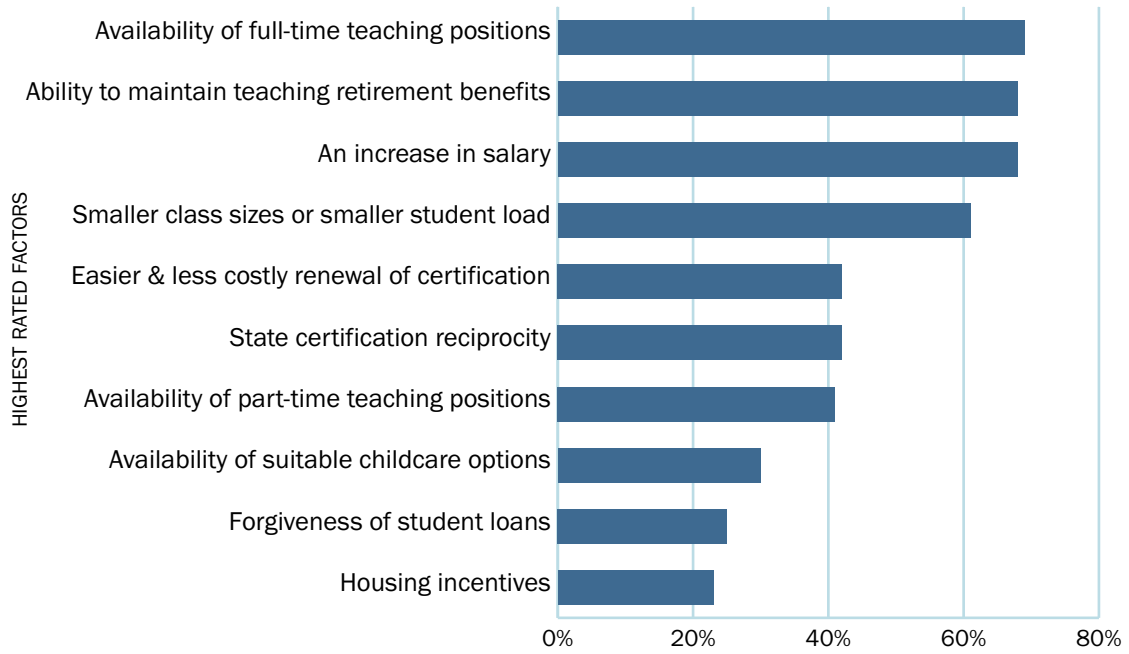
HIGHEST RATED FACTORS

Availability of full-time teaching positions
Ability to maintain teaching retirement benefits
An increase in salary
Smaller class sizes or smaller student load
Easier & less costly renewal of certification
State certification reciprocity
Availability of part-time teaching positions
Availability of suitable childcare options
Forgiveness of student loans
Housing incentives

0%
20%
40%
60%
80%